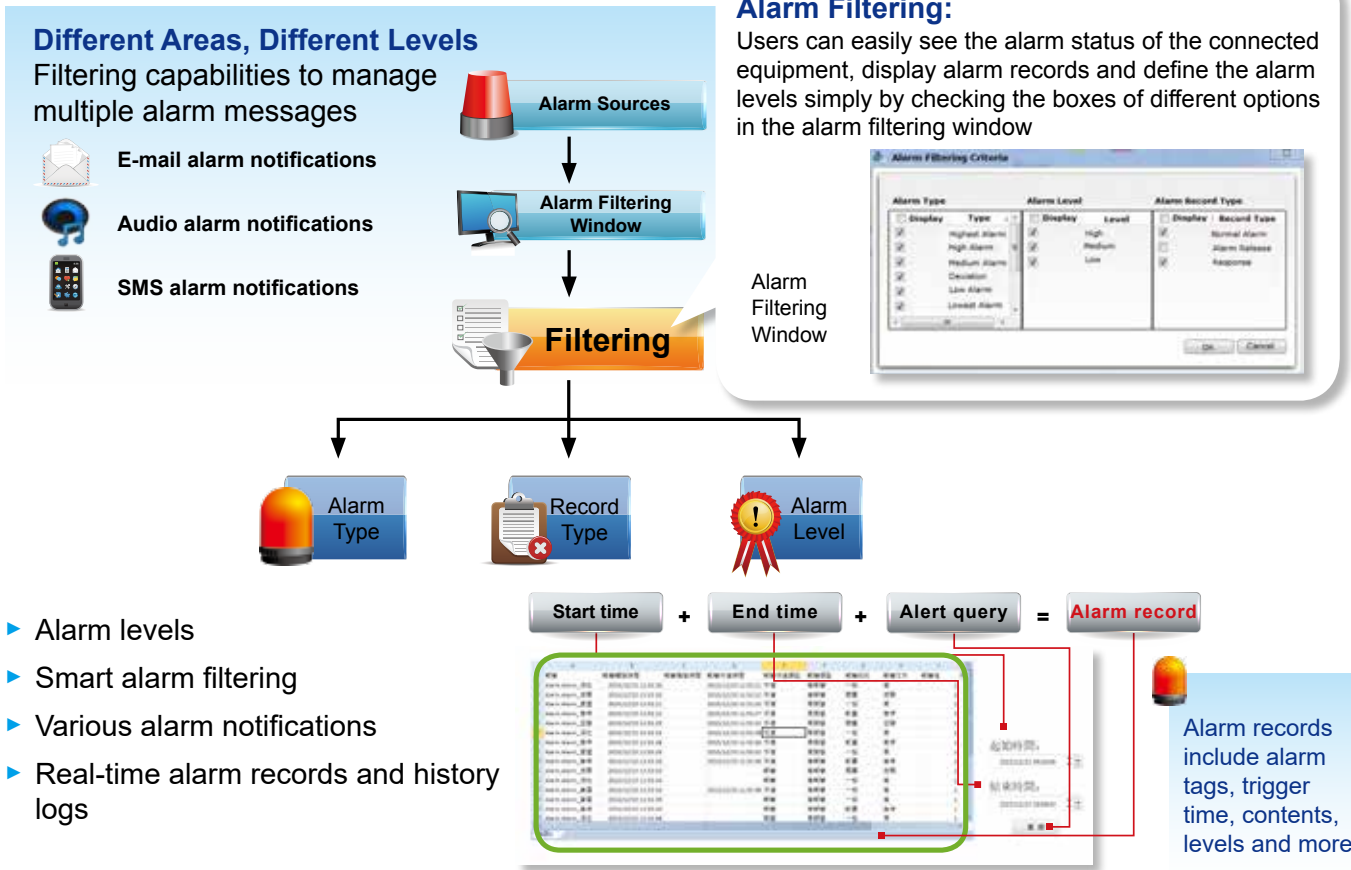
Different Areas, Different Levels

Filtering capabilities to manage multiple alarm messages

E-mail alarm notifications

Audio alarm notifications

SMS alarm notifications

Alarm Sources

Alarm Filtering Window

Filtering

Alarm Filtering:

Users can easily see the alarm status of the connected equipment, display alarm records and define the alarm levels simply by checking the boxes of different options in the alarm filtering window

Alarm Filtering Criteria

| Alarm Type | | Alarm Level | | Alarm Record Type | |
|---|---|---|---|---|---|
| Display | Type | Display | Level | Display | Record Type |
| | Highest Alarm | | High | | Normal Alarm |
| | High Alarm | | Medium | | Alarm Release |
| | Medium Alarm | | Low | | Response |
| | Deviation | | | | |
| | Low Alarm | | | | |
| | Lowest Alarm | | | | |

OK Cancel

Alarm Filtering Window

Alarm Type

Record Type

Alarm Level

Start time + End time + Alert query = Alarm record

- Alarm levels
- Smart alarm filtering
- Various alarm notifications
- Real-time alarm records and history logs

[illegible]

起始時間:

結束時間:

Alarm records include alarm tags, trigger time, contents, levels and more